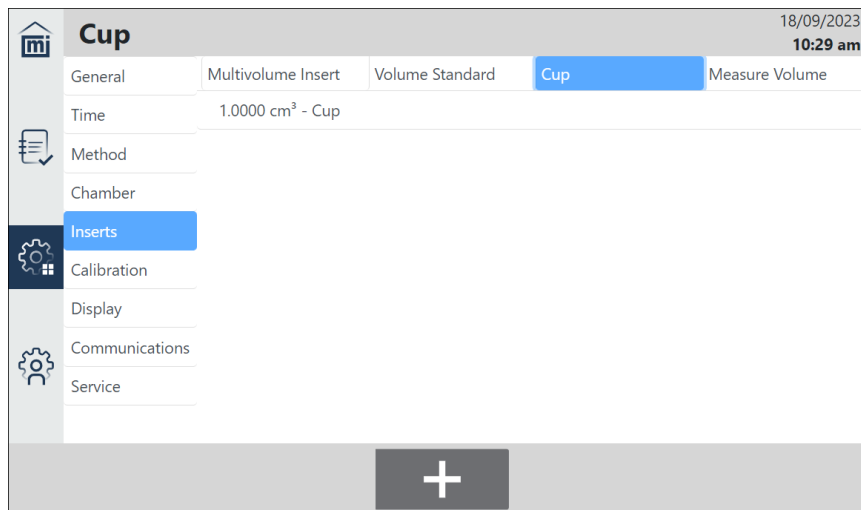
mi

Cup

18/09/2023
10:29 am

General
Time
Method
Chamber
Inserts
Calibration
Display
Communications
Service

| Multivolume Insert | Volume Standard | Cup | Measure Volume |
|---|---|---|---|
| 1.0000 $cm^3$ - Cup | | | |

+